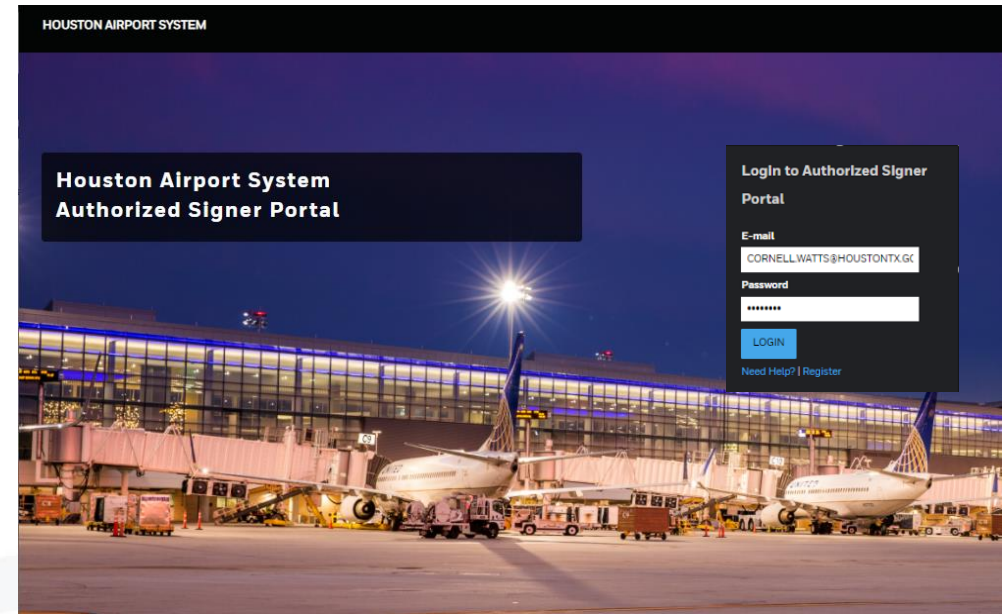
HOUSTON AIRPORT SYSTEM

Houston Airport System Authorized Signer Portal

Login to Authorized Signer Portal

E-mail

CORNELL.WATTS@HOUSTONTX.GO

Password

••••••••

LOGIN

Need Help? | Register

C9

C8

UNITED

UNITED